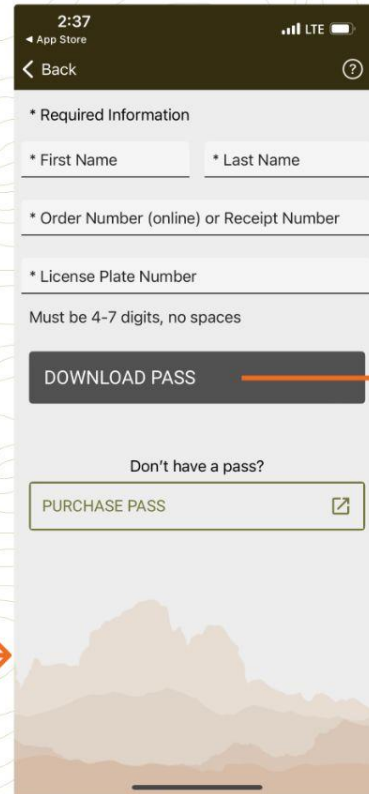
2:37
◀ App Store
LTE
Back
?

* Required Information

* First Name

* Last Name

* Order Number (online) or Receipt Number

* License Plate Number

Must be 4-7 digits, no spaces

DOWNLOAD PASS

Don't have a pass?

PURCHASE PASS